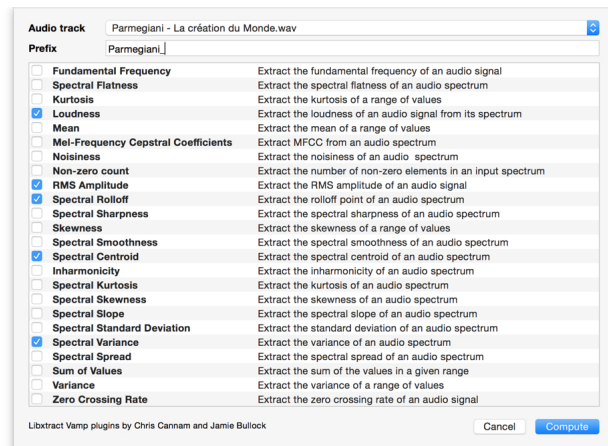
Audio track Parmegiani - La création du Monde.wav

Prefix Parmegiani_

| | | |
|---|---|---|
| | Fundamental Frequency | Extract the fundamental frequency of an audio signal |
| | Spectral Flatness | Extract the spectral flatness of an audio spectrum |
| | Kurtosis | Extract the kurtosis of a range of values |
| ✓ | Loudness | Extract the loudness of an audio signal from its spectrum |
| | Mean | Extract the mean of a range of values |
| | Mel-Frequency Cepstral Coefficients | Extract MFCC from an audio spectrum |
| | Noisiness | Extract the noisiness of an audio spectrum |
| | Non-zero count | Extract the number of non-zero elements in an input spectrum |
| ✓ | RMS Amplitude | Extract the RMS amplitude of an audio signal |
| ✓ | Spectral Rolloff | Extract the rolloff point of an audio spectrum |
| | Spectral Sharpness | Extract the spectral sharpness of an audio spectrum |
| | Skewness | Extract the skewness of a range of values |
| | Spectral Smoothness | Extract the spectral smoothness of an audio spectrum |
| ✓ | Spectral Centroid | Extract the spectral centroid of an audio spectrum |
| | Inharmonicity | Extract the inharmonicity of an audio spectrum |
| | Spectral Kurtosis | Extract the kurtosis of an audio spectrum |
| | Spectral Skewness | Extract the skewness of an audio spectrum |
| | Spectral Slope | Extract the spectral slope of an audio spectrum |
| | Spectral Standard Deviation | Extract the standard deviation of an audio spectrum |
| ✓ | Spectral Variance | Extract the variance of an audio spectrum |
| | Spectral Spread | Extract the spectral spread of an audio spectrum |
| | Sum of Values | Extract the sum of the values in a given range |
| | Variance | Extract the variance of a range of values |
| | Zero Crossing Rate | Extract the zero crossing rate of an audio signal |

Libxtract Vamp plugins by Chris Cannam and Jamie Bullock

Cancel Compute